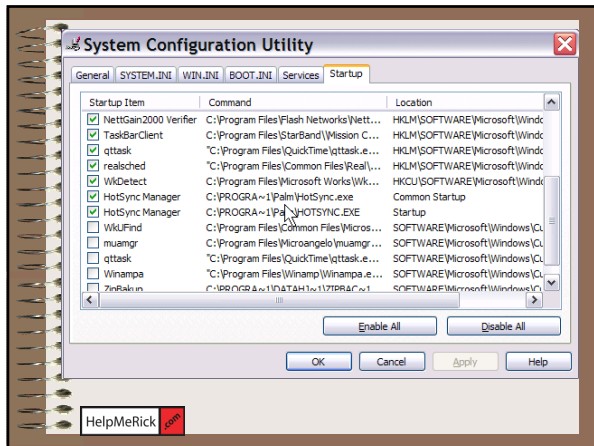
System Configuration Utility

General | SYSTEM.INI | WIN.INI | BOOT.INI | Services | Startup

| Startup Item | Command | Location |
|---|---|---|
| NettGain2000 Verifier | C:\Program Files\Flash Networks\Nett... | HKLM\SOFTWARE\Microsoft\Windo |
| TaskBarClient | C:\Program Files\StarBand\Mission C... | HKLM\SOFTWARE\Microsoft\Windo |
| qttask | "C:\Program Files\QuickTime\qttask.e... | HKLM\SOFTWARE\Microsoft\Windo |
| realsched | "C:\Program Files\Common Files\Real\... | HKLM\SOFTWARE\Microsoft\Windo |
| WkDetect | C:\Program Files\Microsoft Works\Wk... | HKCU\SOFTWARE\Microsoft\Windo |
| HotSync Manager | C:\PROGRA~1\Palm\HotSync.exe | Common Startup |
| HotSync Manager | C:\PROGRA~1\Pa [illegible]\HOTSYNC.EXE | Startup |
| WkUFind | C:\Program Files\Common Files\Micros... | SOFTWARE\Microsoft\Windows\Cu |
| muamgr | C:\Program Files\Microangelo\muamgr... | SOFTWARE\Microsoft\Windows\Cu |
| qttask | "C:\Program Files\QuickTime\qttask.e... | SOFTWARE\Microsoft\Windows\Cu |
| Winampa | "C:\Program Files\Winamp\Winampa.e... | SOFTWARE\Microsoft\Windows\Cu |
| ZipBakup | C:\PROGRA~1\DATAH~1\ZIPBAC~1... | SOFTWARE\Microsoft\Windows\Cu |

Enable All | Disable All

OK | Cancel | Apply | Help

HelpMeRick.com